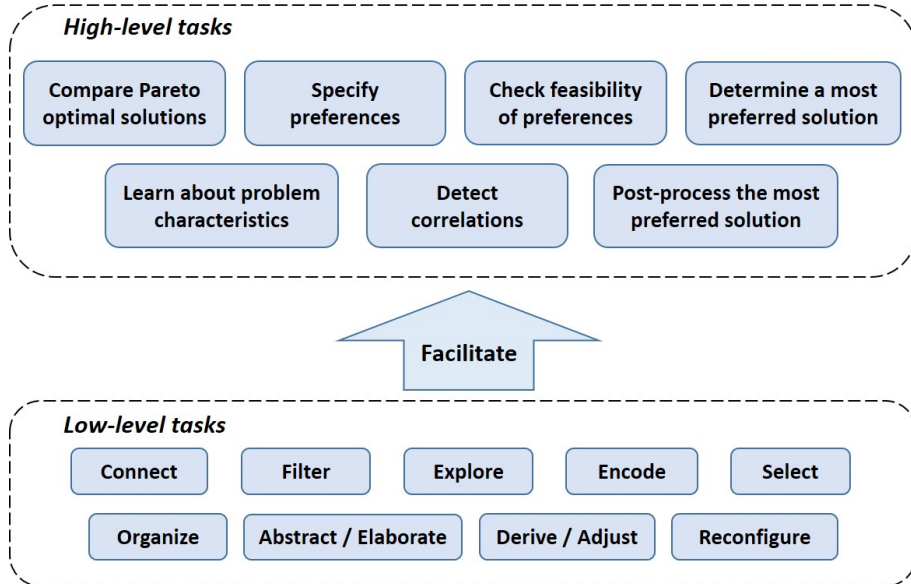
*High-level tasks*

Compare Pareto optimal solutions

Specify preferences

Check feasibility of preferences

Determine a most preferred solution

Learn about problem characteristics

Detect correlations

Post-process the most preferred solution

Facilitate

*Low-level tasks*

Connect

Filter

Explore

Encode

Select

Organize

Abstract / Elaborate

Derive / Adjust

Reconfigure